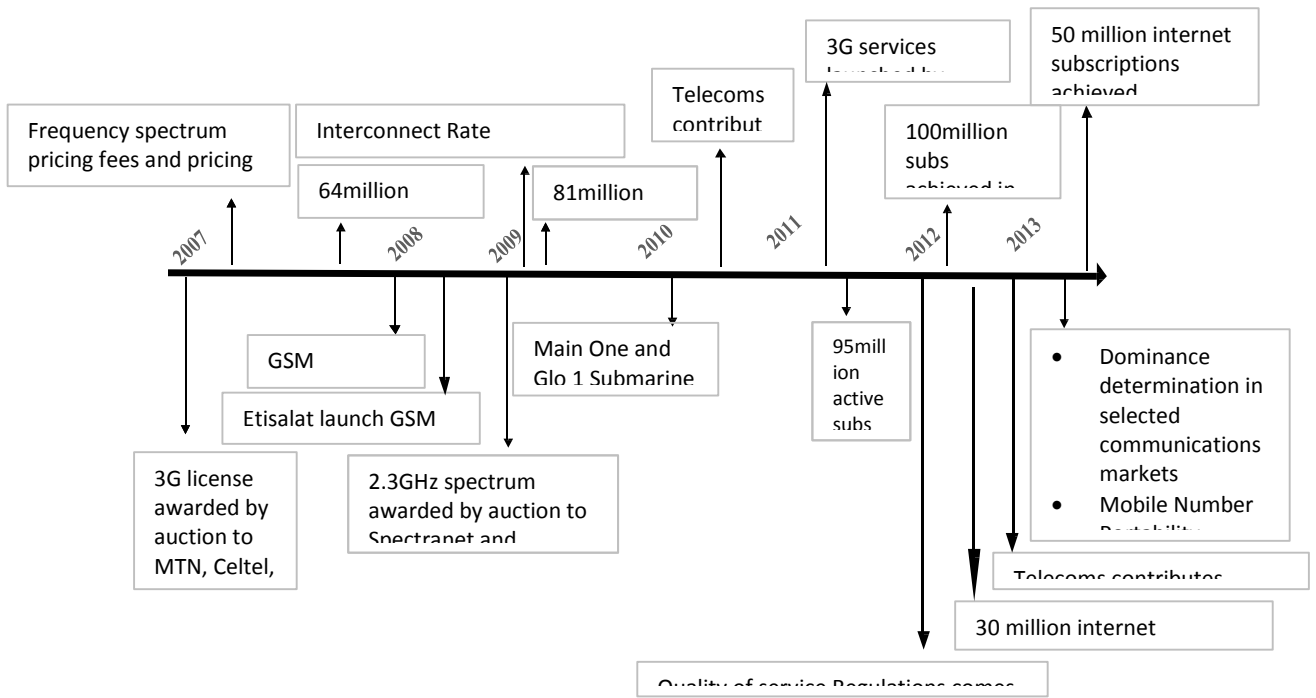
3G services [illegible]

50 million internet subscriptions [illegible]

Telecoms contribut

100million subs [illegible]

Frequency spectrum pricing fees and pricing

Interconnect Rate

64million

81million

2007

2008

2009

2010

2011

2012

2013

GSM

Main One and Glo 1 Submarine

95million active subs

• Dominance determination in selected communications markets
• Mobile Number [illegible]

Etisalat launch GSM

3G license awarded by auction to MTN, Celtel,

2.3GHz spectrum awarded by auction to Spectranet and

Telecoms contributes

30 million internet

Quality of service Regulations comes